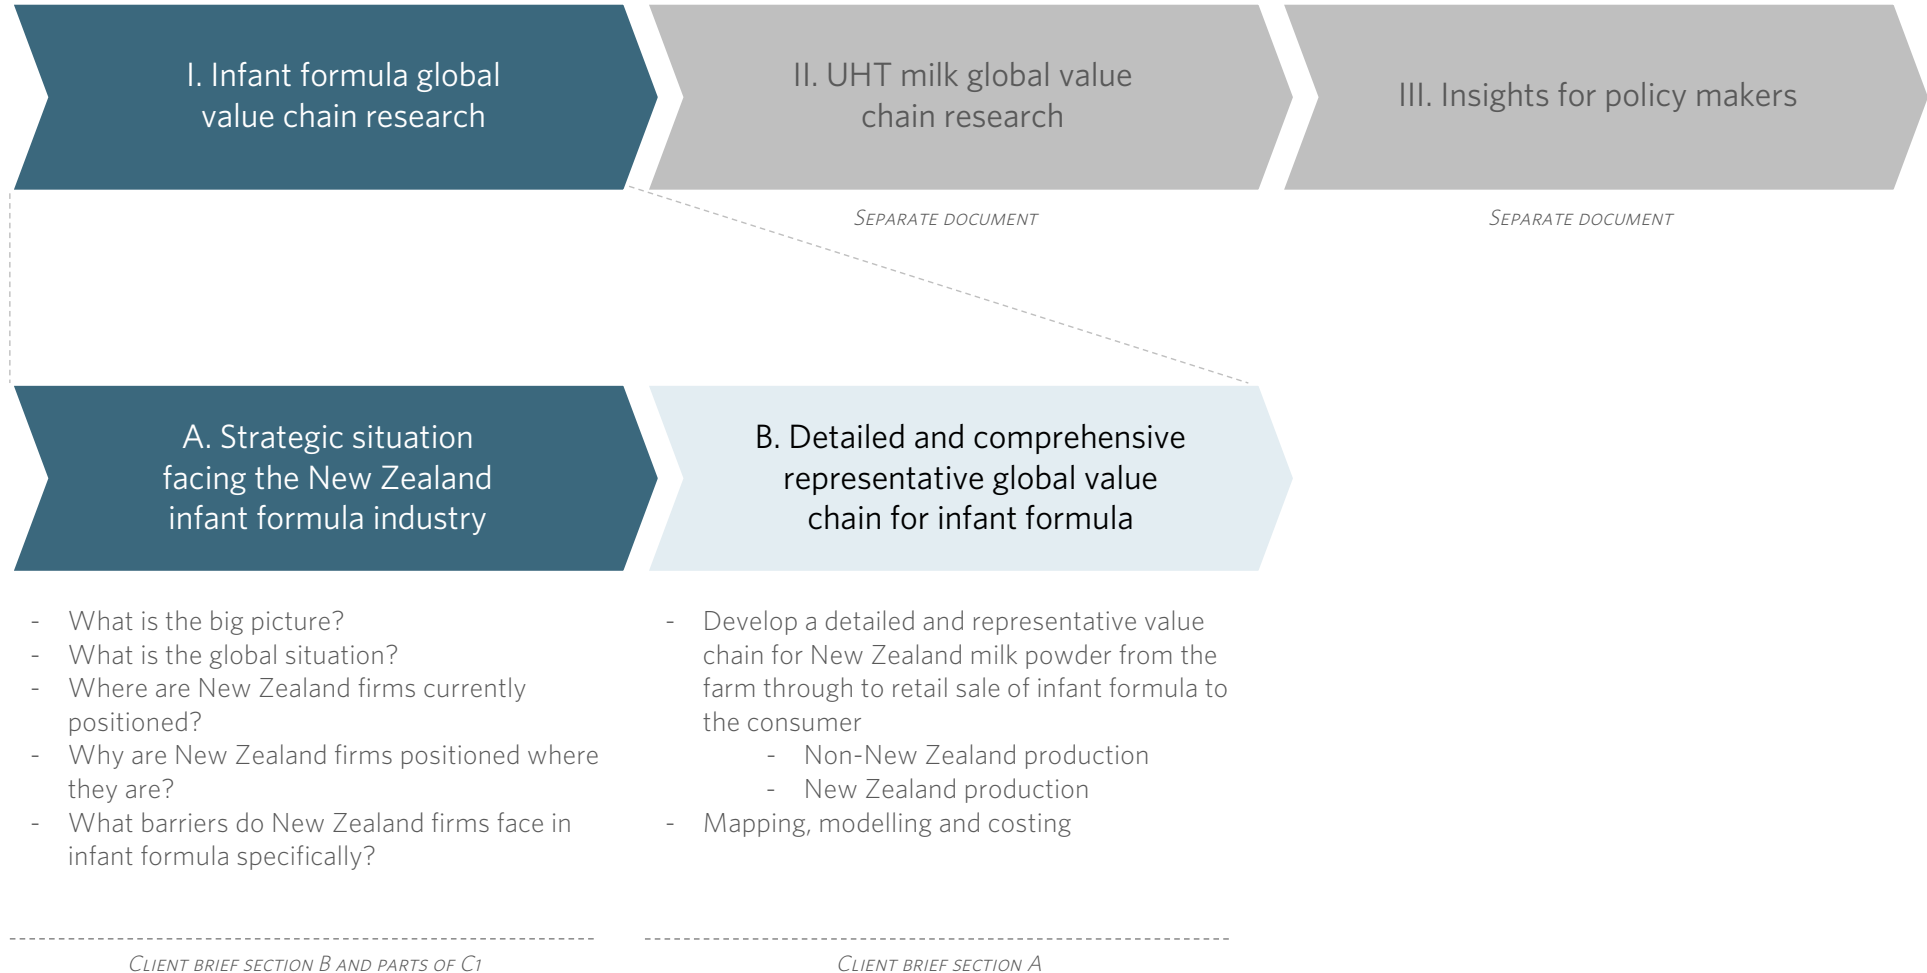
I. Infant formula global value chain research

II. UHT milk global value chain research

III. Insights for policy makers

SEPARATE DOCUMENT

SEPARATE DOCUMENT

A. Strategic situation facing the New Zealand infant formula industry

B. Detailed and comprehensive representative global value chain for infant formula

- What is the big picture?
- What is the global situation?
- Where are New Zealand firms currently positioned?
- Why are New Zealand firms positioned where they are?
- What barriers do New Zealand firms face in infant formula specifically?

- Develop a detailed and representative value chain for New Zealand milk powder from the farm through to retail sale of infant formula to the consumer
 - Non-New Zealand production
 - New Zealand production
- Mapping, modelling and costing

CLIENT BRIEF SECTION B AND PARTS OF C1

CLIENT BRIEF SECTION A